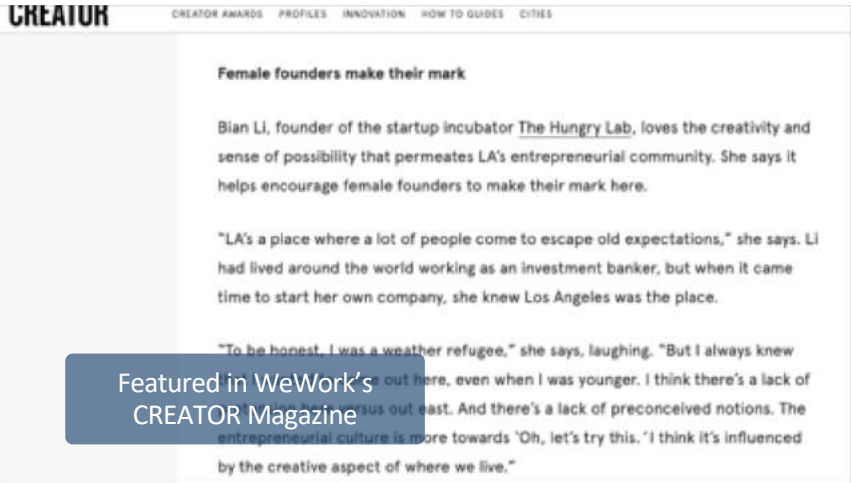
CREATOR

CREATOR AWARDS PROFILES INNOVATION HOW TO GUIDES CITIES

Female founders make their mark

Bian Li, founder of the startup incubator The Hungry Lab, loves the creativity and sense of possibility that permeates LA's entrepreneurial community. She says it helps encourage female founders to make their mark here.

"LA's a place where a lot of people come to escape old expectations," she says. Li had lived around the world working as an investment banker, but when it came time to start her own company, she knew Los Angeles was the place.

"To be honest, I was a weather refugee," she says, laughing. "But I always knew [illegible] out here, even when I was younger. I think there's a lack of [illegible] out east. And there's a lack of preconceived notions. The entrepreneurial culture is more towards 'Oh, let's try this.' I think it's influenced by the creative aspect of where we live."

Featured in WeWork's CREATOR Magazine